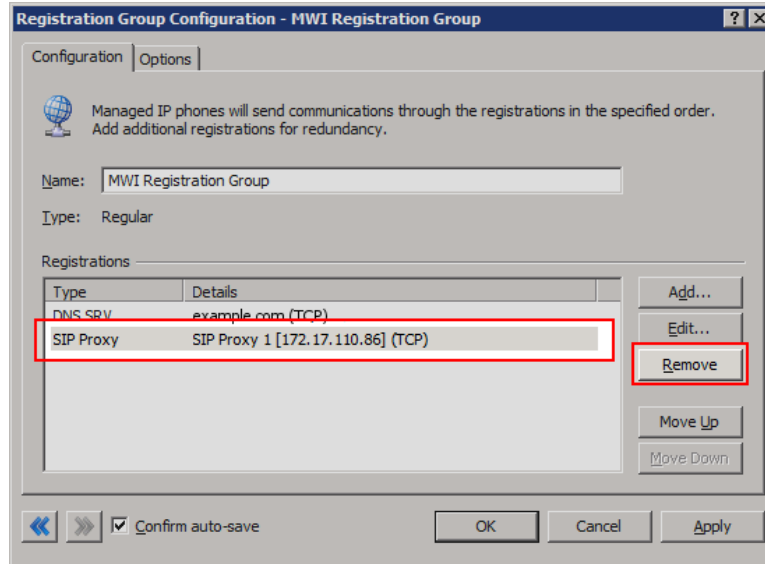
Registration Group Configuration - MWI Registration Group

?

Configuration

Options

Managed IP phones will send communications through the registrations in the specified order. Add additional registrations for redundancy.

Name: MWI Registration Group

Type: Regular

Registrations

| Type | Details |
|---|---|
| DNS SRV | example.com (TCP) |
| SIP Proxy | SIP Proxy 1 [172.17.110.86] (TCP) |

Add...

Edit...

Remove

Move Up

Move Down

Confirm auto-save

OK

Cancel

Apply